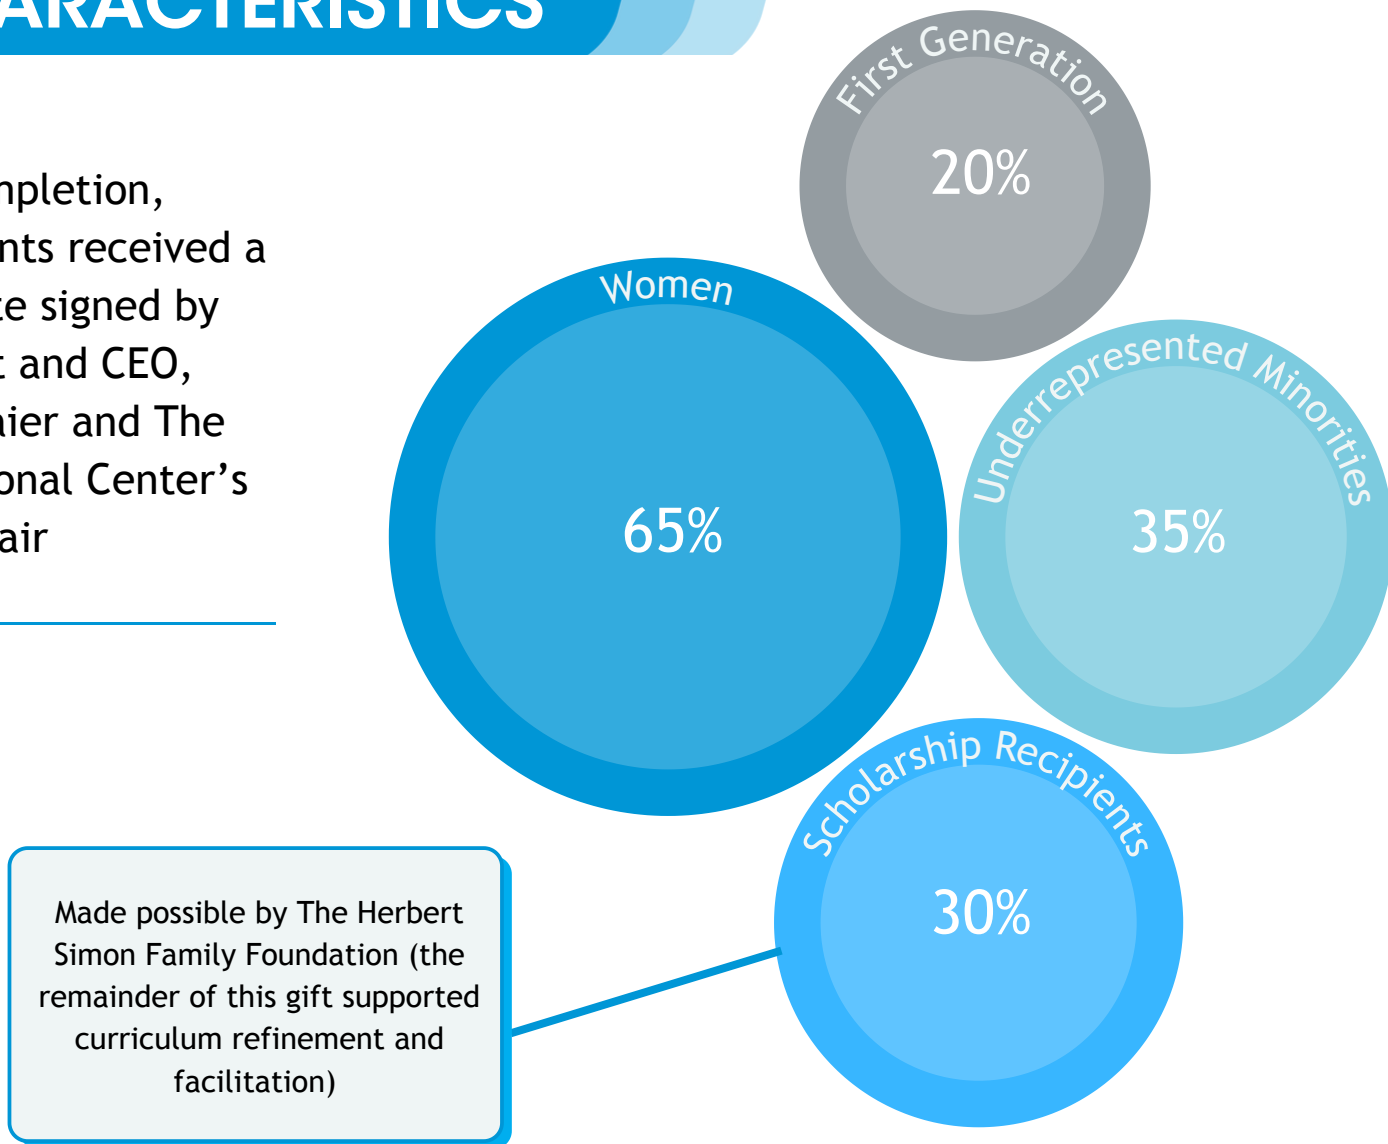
ARACTERISTICS

npletion,
nts received a
e signed by
t and CEO,
ier and The
onal Center's
air

First Generation
20%

Women
65%

Underrepresented Minorities
35%

Scholarship Recipients
30%

Made possible by The Herbert Simon Family Foundation (the remainder of this gift supported curriculum refinement and facilitation)